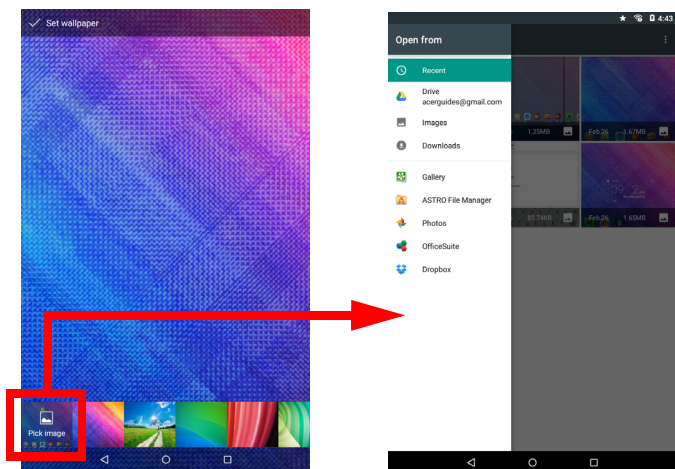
Set wallpaper

Pick image

4:43

Open from

Recent

Drive
acerguides@gmail.com

Images

Downloads

Gallery

ASTRO File Manager

Photos

OfficeSuite

Dropbox

1.25MB

Feb 26 3.67MB

83.74KB

Feb 26 1.65MB